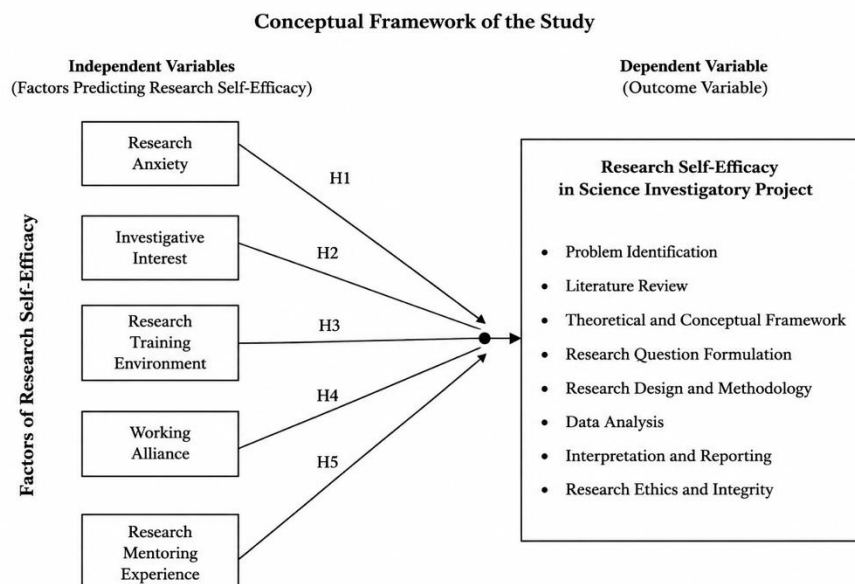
Conceptual Framework of the Study

Independent Variables
(Factors Predicting Research Self-Efficacy)

Dependent Variable
(Outcome Variable)

Factors of Research Self-Efficacy

Research Anxiety

Investigative Interest

Research Training Environment

Working Alliance

Research Mentoring Experience

H1

H2

H3

H4

H5

Research Self-Efficacy in Science Investigatory Project

• Problem Identification
• Literature Review
• Theoretical and Conceptual Framework
• Research Question Formulation
• Research Design and Methodology
• Data Analysis
• Interpretation and Reporting
• Research Ethics and Integrity